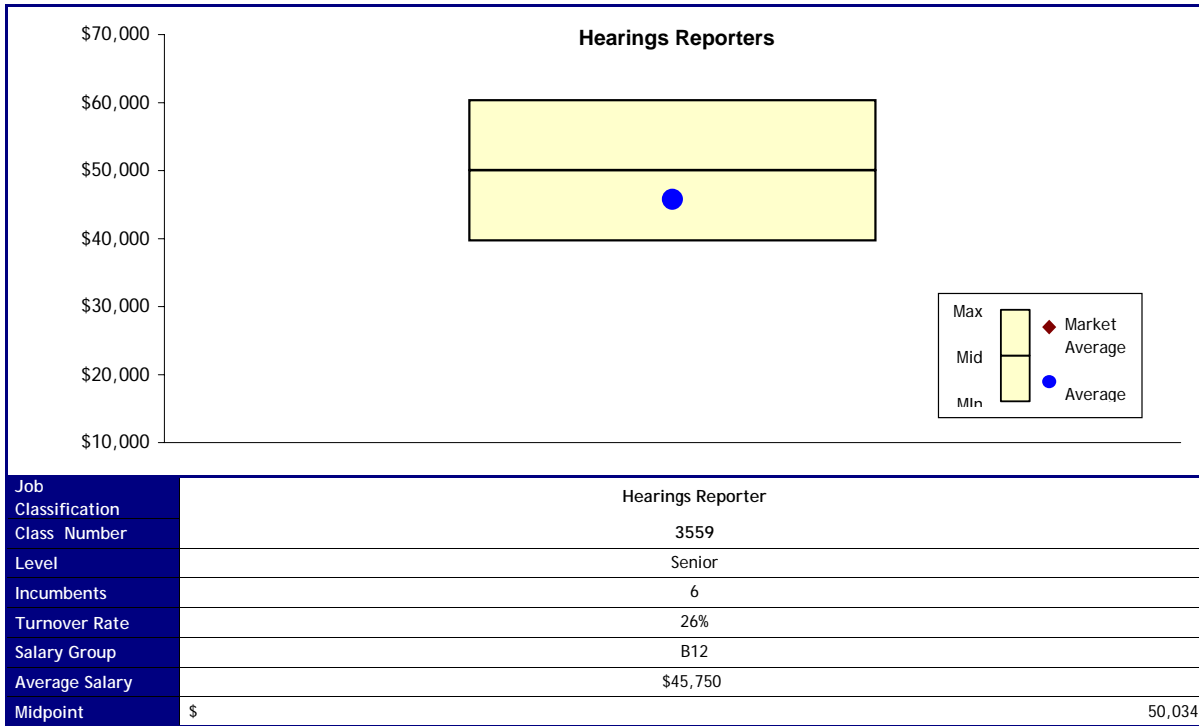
Hearings Reporters

$70,000
$60,000
$50,000
$40,000
$30,000
$20,000
$10,000

Max
Mid
MIn
Market Average
Average

| Job Classification | Hearings Reporter |
|---|---|
| Class Number | 3559 |
| Level | Senior |
| Incumbents | 6 |
| Turnover Rate | 26% |
| Salary Group | B12 |
| Average Salary | $45,750 |
| Midpoint | $ 50,034 |